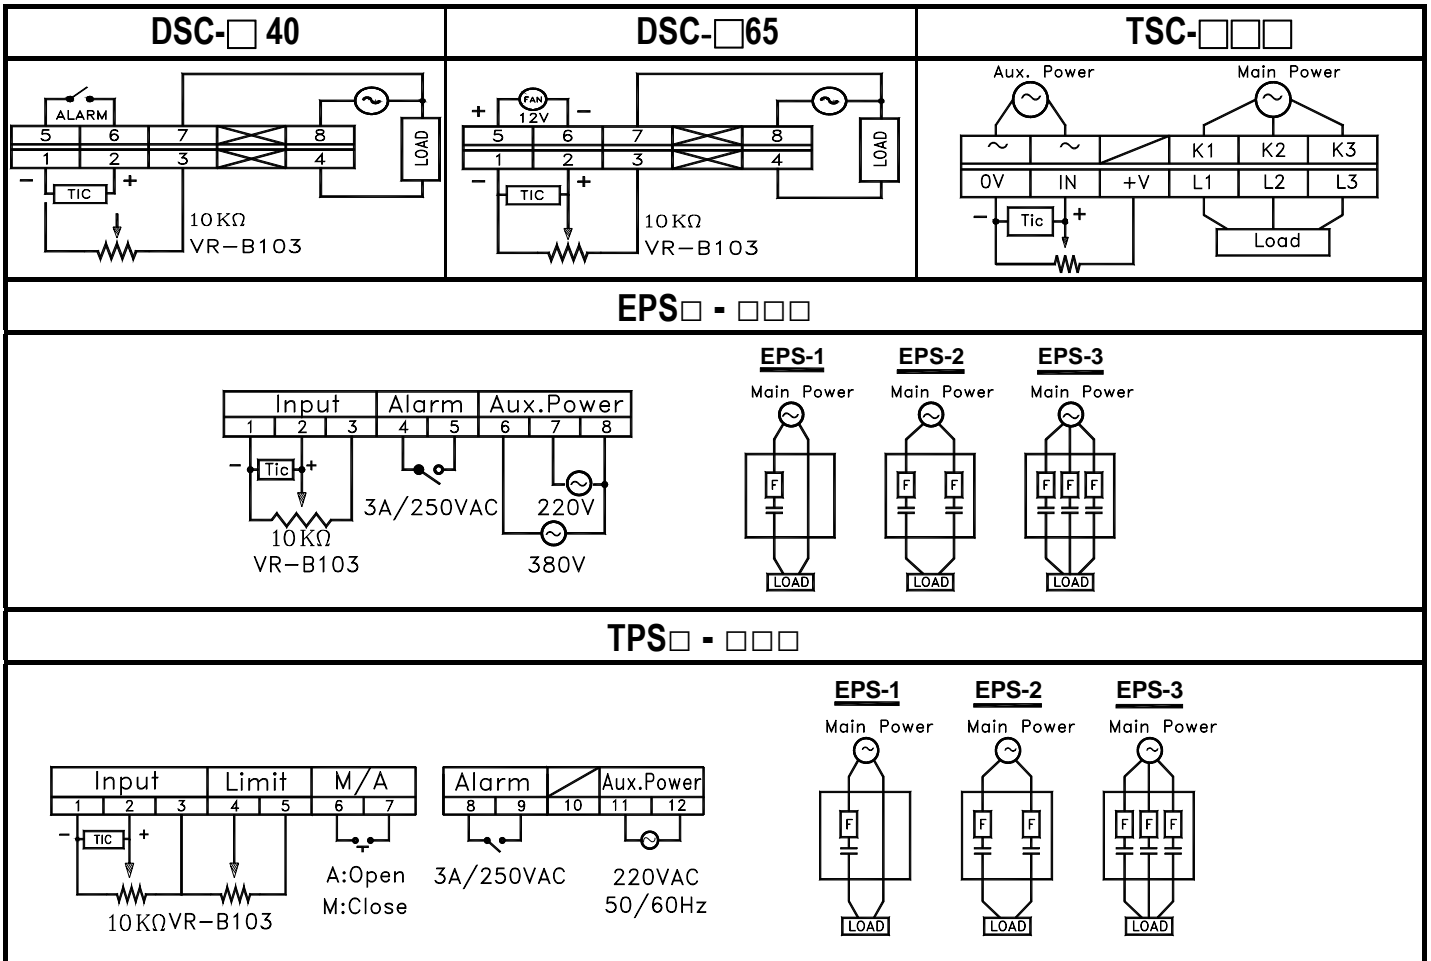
| DSC-□ 40 | DSC-□65 | TSC-□□□ |
|---|---|---|

ALARM
5 6 7 8
1 2 3 4
LOAD
– TIC +
10 KΩ
VR–B103

FAN
12V
+ –
5 6 7 8
1 2 3 4
LOAD
– TIC +
10 KΩ
VR–B103

Aux. Power
Main Power
~ ~ K1 K2 K3
0V IN +V L1 L2 L3
– Tic +
Load

EPS□ - □□□

Input
1 2 3
Alarm
4 5
Aux.Power
6 7 8
– Tic +
10 KΩ
VR–B103
3A/250VAC
220V
380V

EPS-1
Main Power
F
LOAD

EPS-2
Main Power
F F
LOAD

EPS-3
Main Power
F F F
LOAD

TPS□ - □□□

Input
1 2 3
Limit
4 5
M/A
6 7
– TIC +
10 KΩVR–B103
A:Open
M:Close

Alarm
8 9
10
Aux.Power
11 12
3A/250VAC
220VAC
50/60Hz

EPS-1
Main Power
F
LOAD

EPS-2
Main Power
F F
LOAD

EPS-3
Main Power
F F F
LOAD